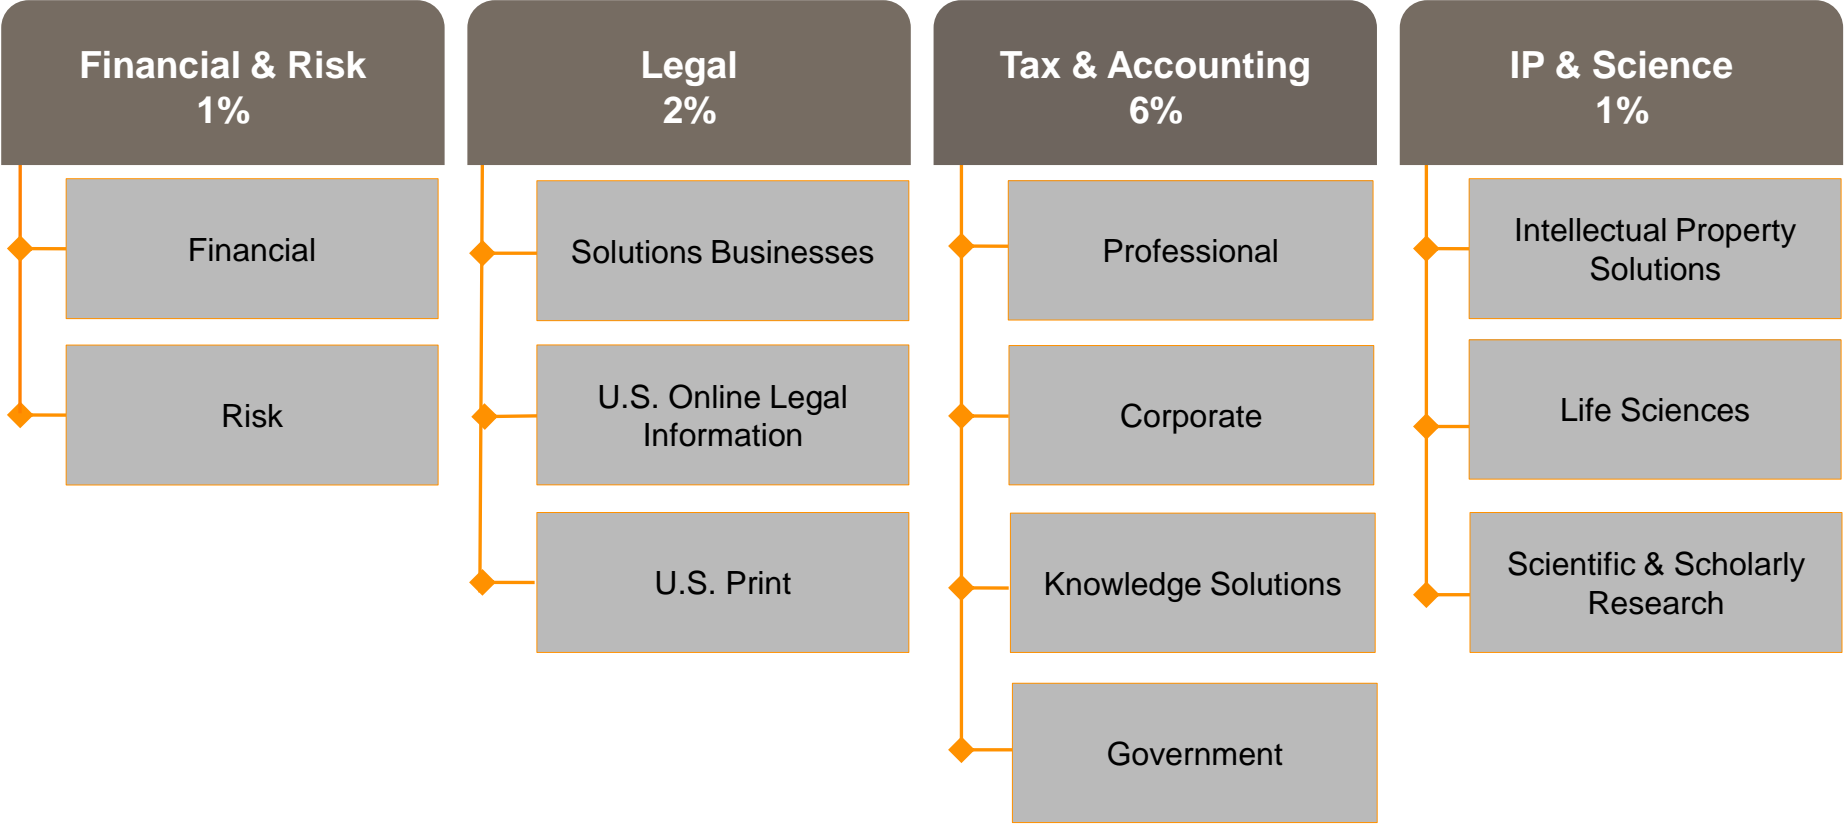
Financial & Risk
1%

Financial

Risk

Legal
2%

Solutions Businesses

U.S. Online Legal Information

U.S. Print

Tax & Accounting
6%

Professional

Corporate

Knowledge Solutions

Government

IP & Science
1%

Intellectual Property Solutions

Life Sciences

Scientific & Scholarly Research